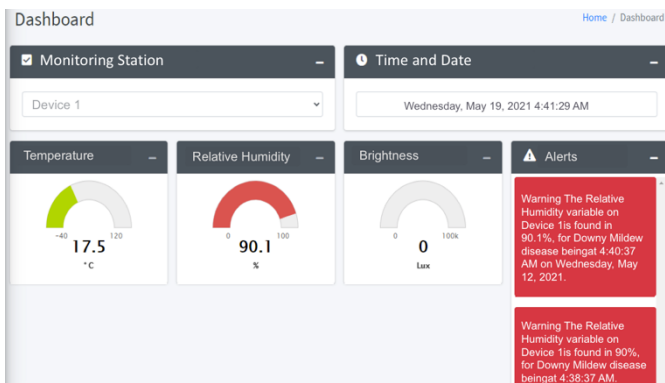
Dashboard

Home / Dashboard

Monitoring Station –

Device 1

Time and Date –

Wednesday, May 19, 2021 4:41:29 AM

Temperature –

-40 120

17.5

°C

Relative Humidity –

0 100

90.1

%

Brightness –

0 100k

0

Lux

Alerts –

Warning The Relative Humidity variable on Device 1is found in 90.1%, for Downy Mildew disease beingat 4:40:37 AM on Wednesday, May 12, 2021.

Warning The Relative Humidity variable on Device 1is found in 90%, for Downy Mildew disease beingat 4:38:37 AM.